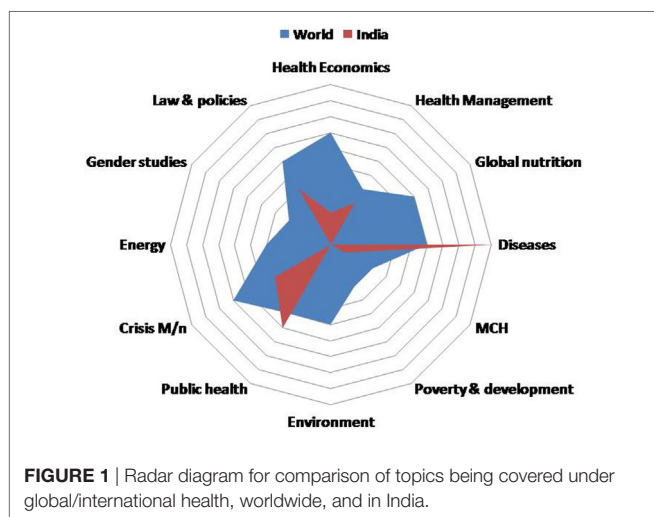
World India

Health Economics

Health Management

Global nutrition

Diseases

MCH

Poverty & development

Environment

Public health

Crisis M/n

Energy

Gender studies

Law & policies

FIGURE 1 | Radar diagram for comparison of topics being covered under global/international health, worldwide, and in India.